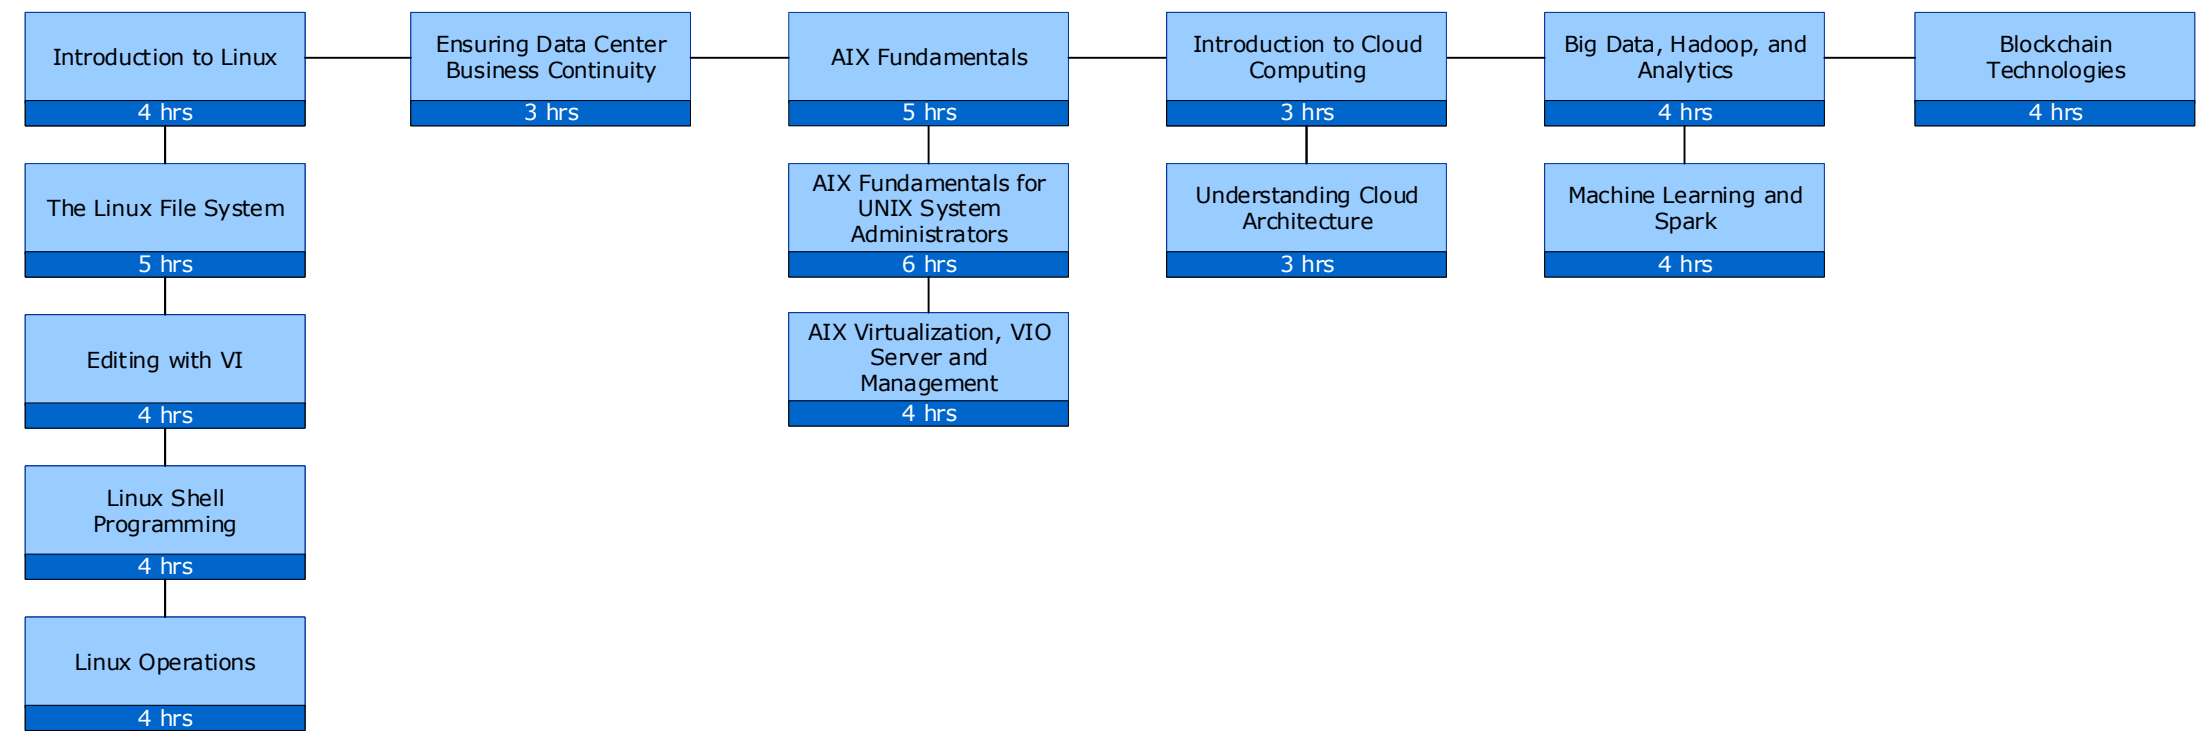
Introduction to Linux
4 hrs

The Linux File System
5 hrs

Editing with VI
4 hrs

Linux Shell Programming
4 hrs

Linux Operations
4 hrs

Ensuring Data Center Business Continuity
3 hrs

AIX Fundamentals
5 hrs

AIX Fundamentals for UNIX System Administrators
6 hrs

AIX Virtualization, VIO Server and Management
4 hrs

Introduction to Cloud Computing
3 hrs

Understanding Cloud Architecture
3 hrs

Big Data, Hadoop, and Analytics
4 hrs

Machine Learning and Spark
4 hrs

Blockchain Technologies
4 hrs